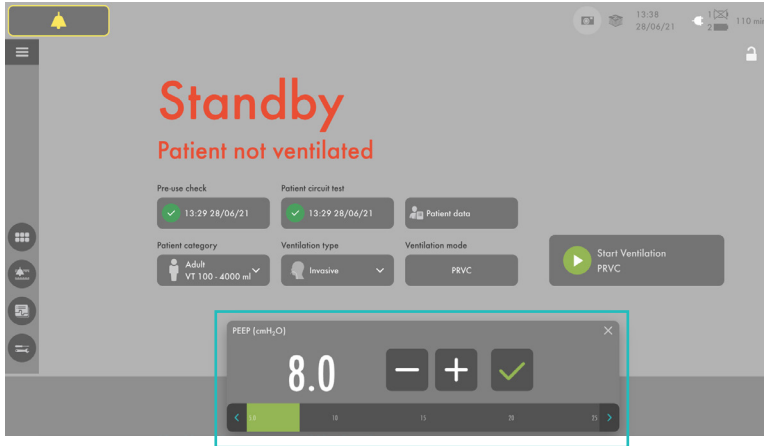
13:38
28/06/21

1
2
110 min

Standby
Patient not ventilated

Pre-use check
13:29 28/06/21

Patient circuit test
13:29 28/06/21

Patient data

Patient category
Adult
VT 100 - 4000 ml

Ventilation type
Invasive

Ventilation mode
PRVC

Start Ventilation
PRVC

PEEP (cmH$_2$O)
8.0
−
+

5
10
15
20
25